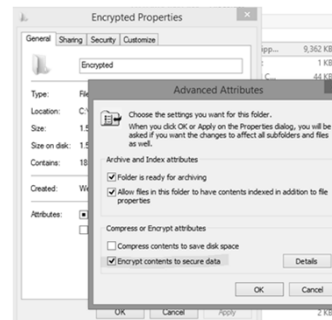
Encrypted Properties

General | Sharing | Security | Customize

Encrypted

Type: Fil
Location: C:
Size: 1.5
Size on disk: 1.5
Contains: 18
Created: We
Attributes:

ipp... 9,362 KB
1 KB
C... 44 KB

Advanced Attributes

Choose the settings you want for this folder.

When you click OK or Apply on the Properties dialog, you will be asked if you want the changes to affect all subfolders and files as well.

Archive and Index attributes

Folder is ready for archiving

Allow files in this folder to have contents indexed in addition to file properties

Compress or Encrypt attributes

Compress contents to save disk space

Encrypt contents to secure data

Details

OK

Cancel

OK

Cancel

Apply